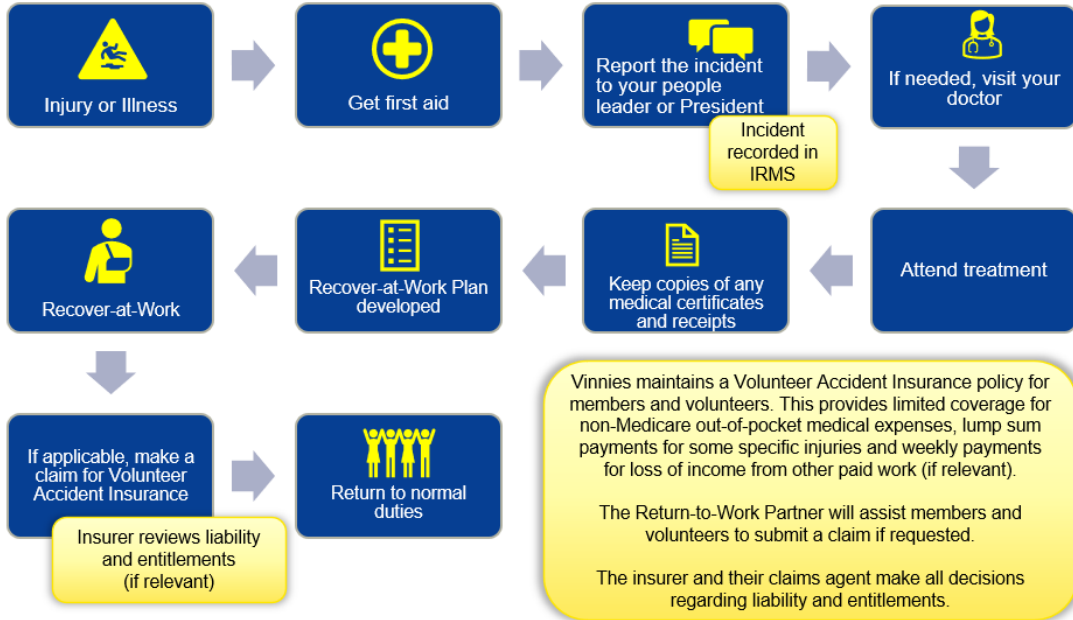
Injury or Illness

Get first aid

Report the incident to your people leader or President

Incident recorded in IRMS

If needed, visit your doctor

Attend treatment

Keep copies of any medical certificates and receipts

Recover-at-Work Plan developed

Recover-at-Work

If applicable, make a claim for Volunteer Accident Insurance

Insurer reviews liability and entitlements (if relevant)

Return to normal duties

Vinnies maintains a Volunteer Accident Insurance policy for members and volunteers. This provides limited coverage for non-Medicare out-of-pocket medical expenses, lump sum payments for some specific injuries and weekly payments for loss of income from other paid work (if relevant).

The Return-to-Work Partner will assist members and volunteers to submit a claim if requested.

The insurer and their claims agent make all decisions regarding liability and entitlements.